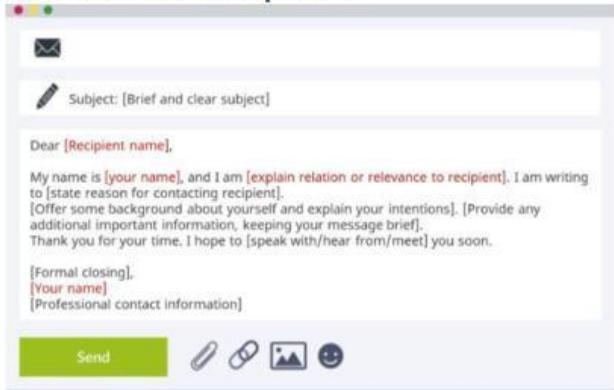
Subject: [Brief and clear subject]

Dear [Recipient name],

My name is [your name], and I am [explain relation or relevance to recipient]. I am writing to [state reason for contacting recipient].
[Offer some background about yourself and explain your intentions]. [Provide any additional important information, keeping your message brief].
Thank you for your time. I hope to [speak with/hear from/meet] you soon.

[Formal closing],
[Your name]
[Professional contact information]

Send